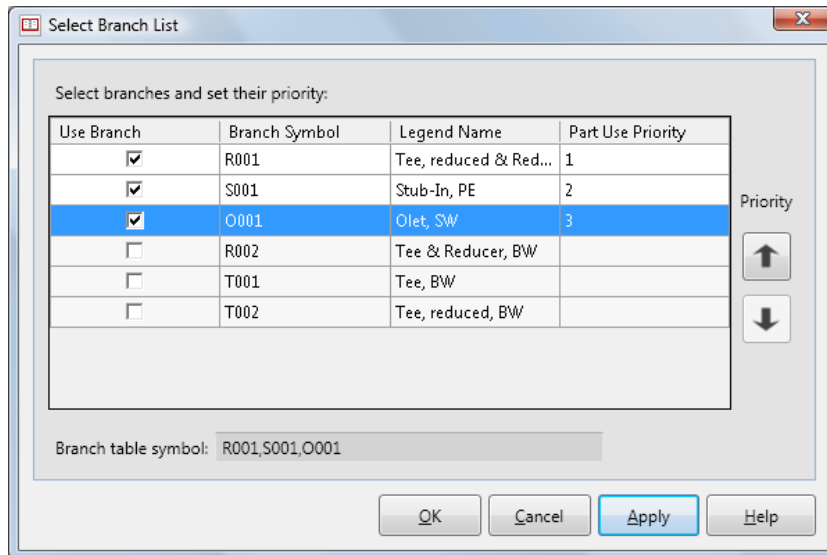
Select Branch List

Select branches and set their priority:

| Use Branch | Branch Symbol | Legend Name | Part Use Priority |
|---|---|---|---|
| ☑ | R001 | Tee, reduced & Red... | 1 |
| ☑ | S001 | Stub-In, PE | 2 |
| ☑ | O001 | Olet, SW | 3 |
| ☐ | R002 | Tee & Reducer, BW | |
| ☐ | T001 | Tee, BW | |
| ☐ | T002 | Tee, reduced, BW | |

Priority

Branch table symbol: R001,S001,O001

OK Cancel Apply Help